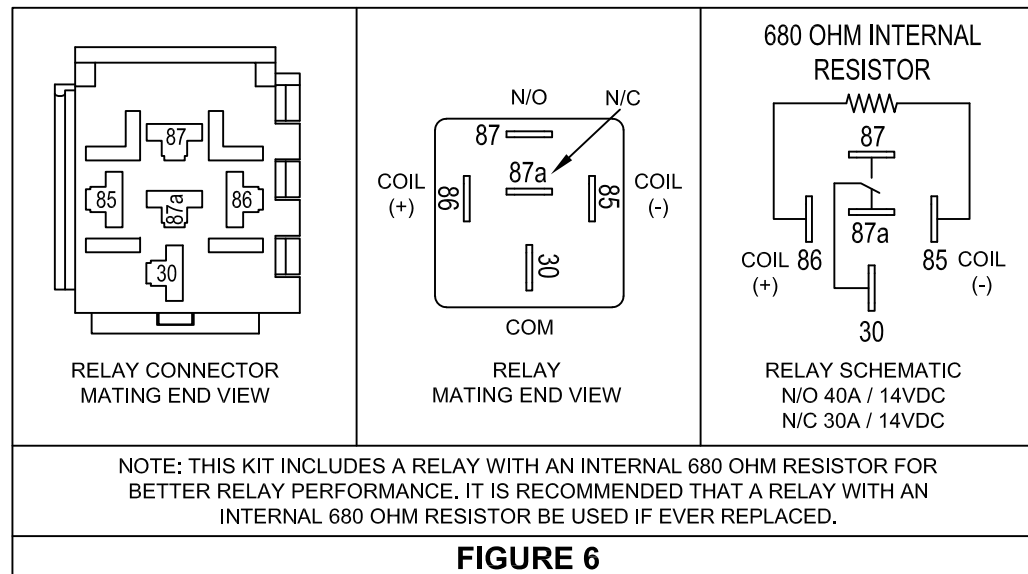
87

85

87a

86

30

RELAY CONNECTOR MATING END VIEW

N/O

N/C

87

87a

COIL (+)

86

85

COIL (-)

30

COM

RELAY MATING END VIEW

680 OHM INTERNAL RESISTOR

87

87a

COIL 86 (+)

85 COIL (-)

30

RELAY SCHEMATIC
N/O 40A / 14VDC
N/C 30A / 14VDC

NOTE: THIS KIT INCLUDES A RELAY WITH AN INTERNAL 680 OHM RESISTOR FOR BETTER RELAY PERFORMANCE. IT IS RECOMMENDED THAT A RELAY WITH AN INTERNAL 680 OHM RESISTOR BE USED IF EVER REPLACED.

FIGURE 6